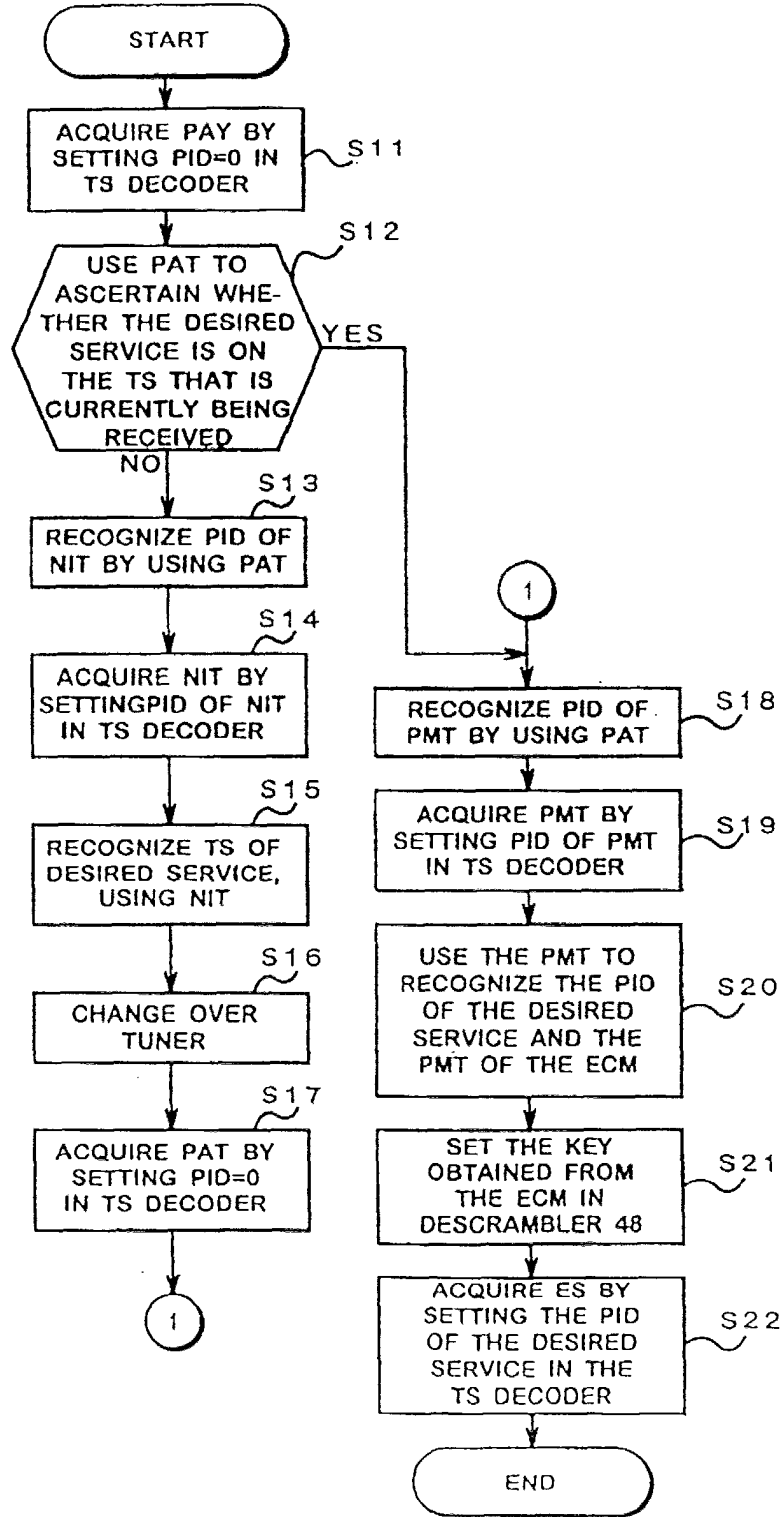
START

ACQUIRE PAY BY SETTING PID=0 IN TS DECODER

S11

S12

USE PAT TO ASCERTAIN WHETHER THE DESIRED SERVICE IS ON THE TS THAT IS CURRENTLY BEING RECEIVED

YES

NO

S13

RECOGNIZE PID OF NIT BY USING PAT

S14

ACQUIRE NIT BY SETTINGPID OF NIT IN TS DECODER

S15

RECOGNIZE TS OF DESIRED SERVICE, USING NIT

S16

CHANGE OVER TUNER

S17

ACQUIRE PAT BY SETTING PID=0 IN TS DECODER

1

1

RECOGNIZE PID OF PMT BY USING PAT

S18

ACQUIRE PMT BY SETTING PID OF PMT IN TS DECODER

S19

USE THE PMT TO RECOGNIZE THE PID OF THE DESIRED SERVICE AND THE PMT OF THE ECM

S20

SET THE KEY OBTAINED FROM THE ECM IN DESCRAMBLER 48

S21

ACQUIRE ES BY SETTING THE PID OF THE DESIRED SERVICE IN THE TS DECODER

S22

END